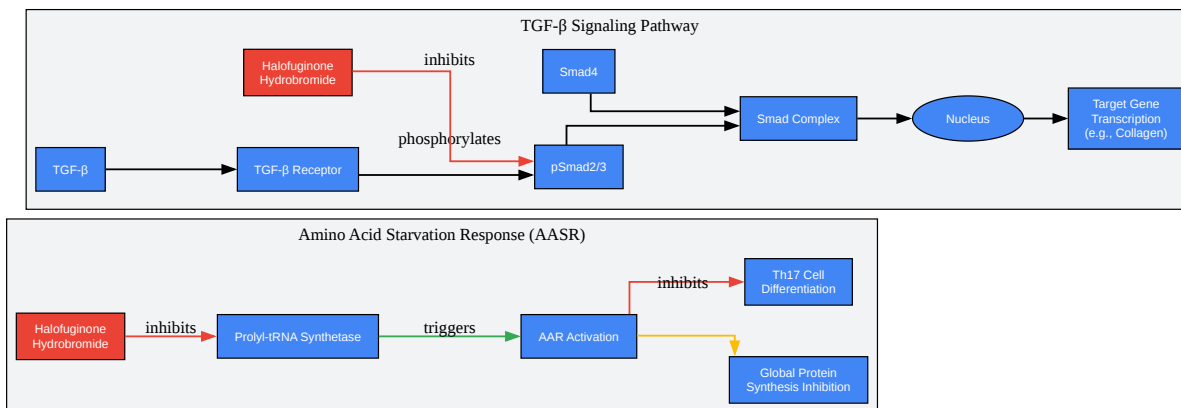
TGF-β Signaling Pathway

Halofuginone Hydrobromide

inhibits

Smad4

phosphorylates

Smad Complex

Nucleus

Target Gene Transcription (e.g., Collagen)

TGF-β

TGF-β Receptor

pSmad2/3

Amino Acid Starvation Response (AASR)

inhibits

Th17 Cell Differentiation

Halofuginone Hydrobromide

inhibits

Prolyl-tRNA Synthetase

triggers

AAR Activation

Global Protein Synthesis Inhibition